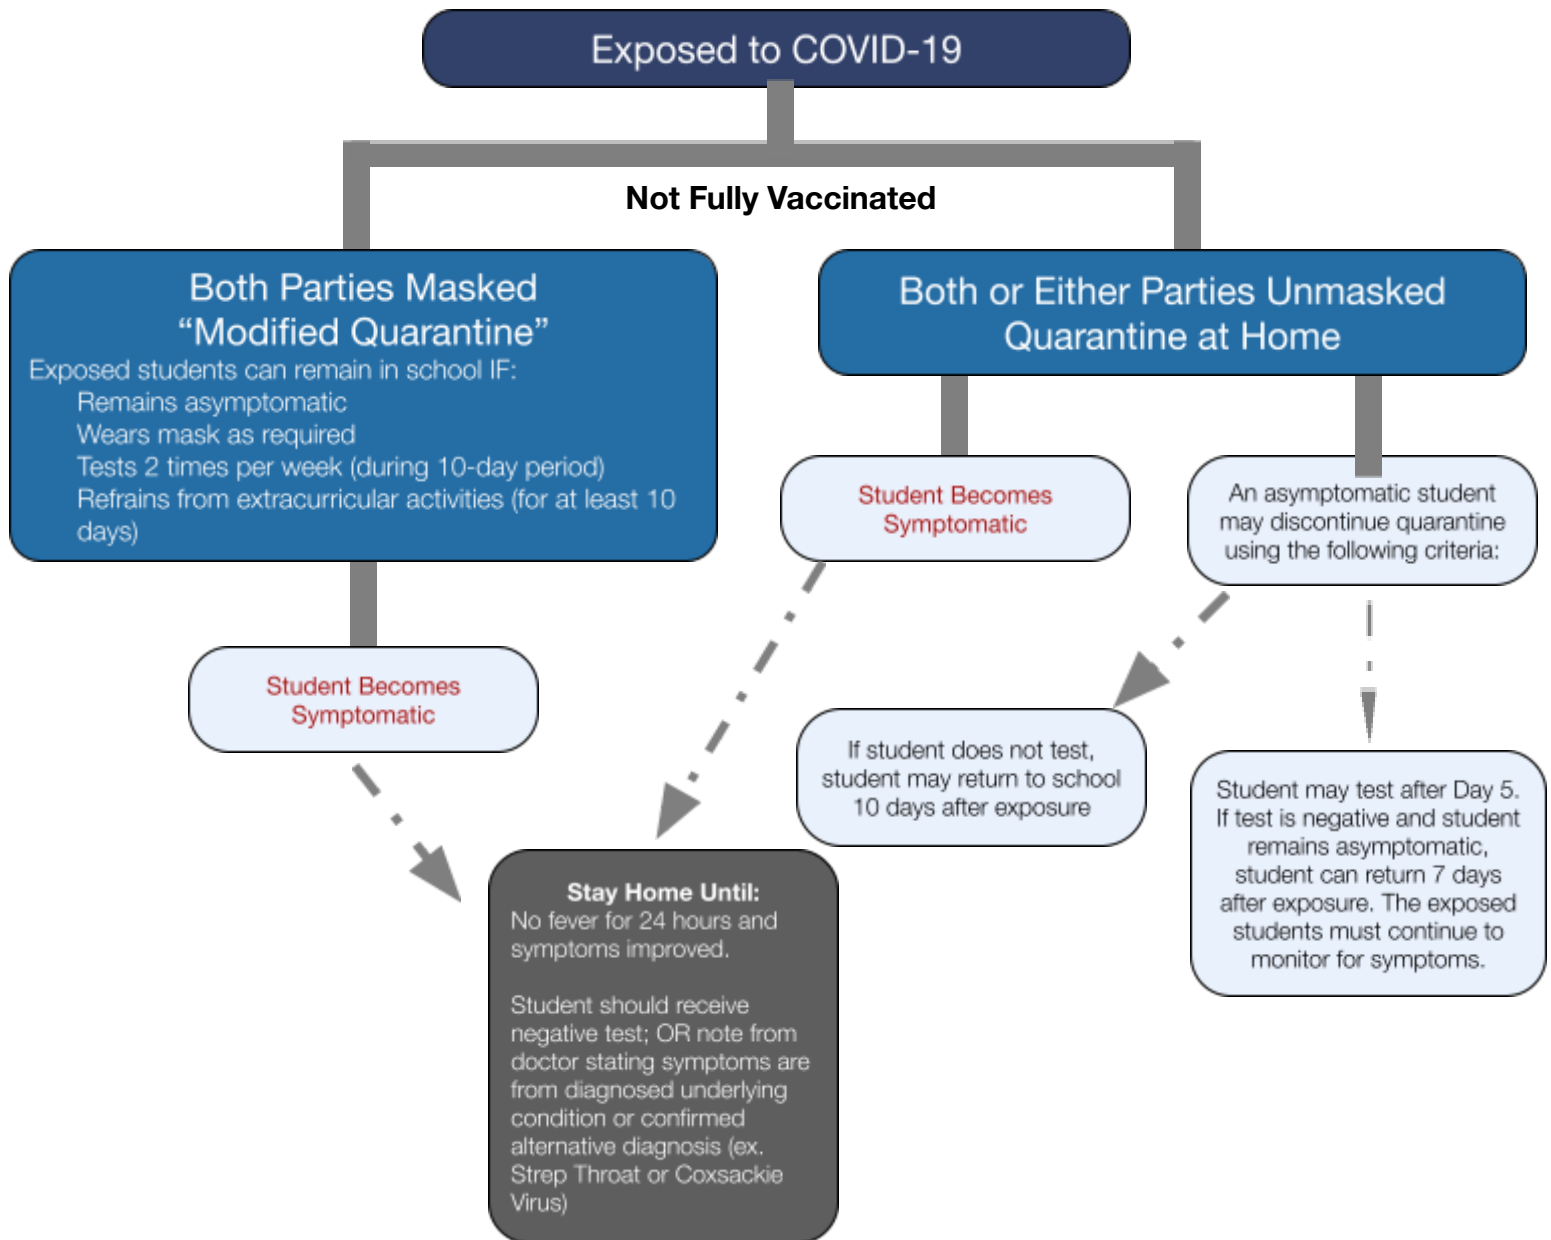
Exposed to COVID-19

Not Fully Vaccinated

Both Parties Masked
“Modified Quarantine”
Exposed students can remain in school IF:
Remains asymptomatic
Wears mask as required
Tests 2 times per week (during 10-day period)
Refrains from extracurricular activities (for at least 10 days)

Both or Either Parties Unmasked
Quarantine at Home

Student Becomes Symptomatic

An asymptomatic student may discontinue quarantine using the following criteria:

Student Becomes Symptomatic

If student does not test, student may return to school 10 days after exposure

Student may test after Day 5. If test is negative and student remains asymptomatic, student can return 7 days after exposure. The exposed students must continue to monitor for symptoms.

Stay Home Until:
No fever for 24 hours and symptoms improved.

Student should receive negative test; OR note from doctor stating symptoms are from diagnosed underlying condition or confirmed alternative diagnosis (ex. Strep Throat or Coxsackie Virus)